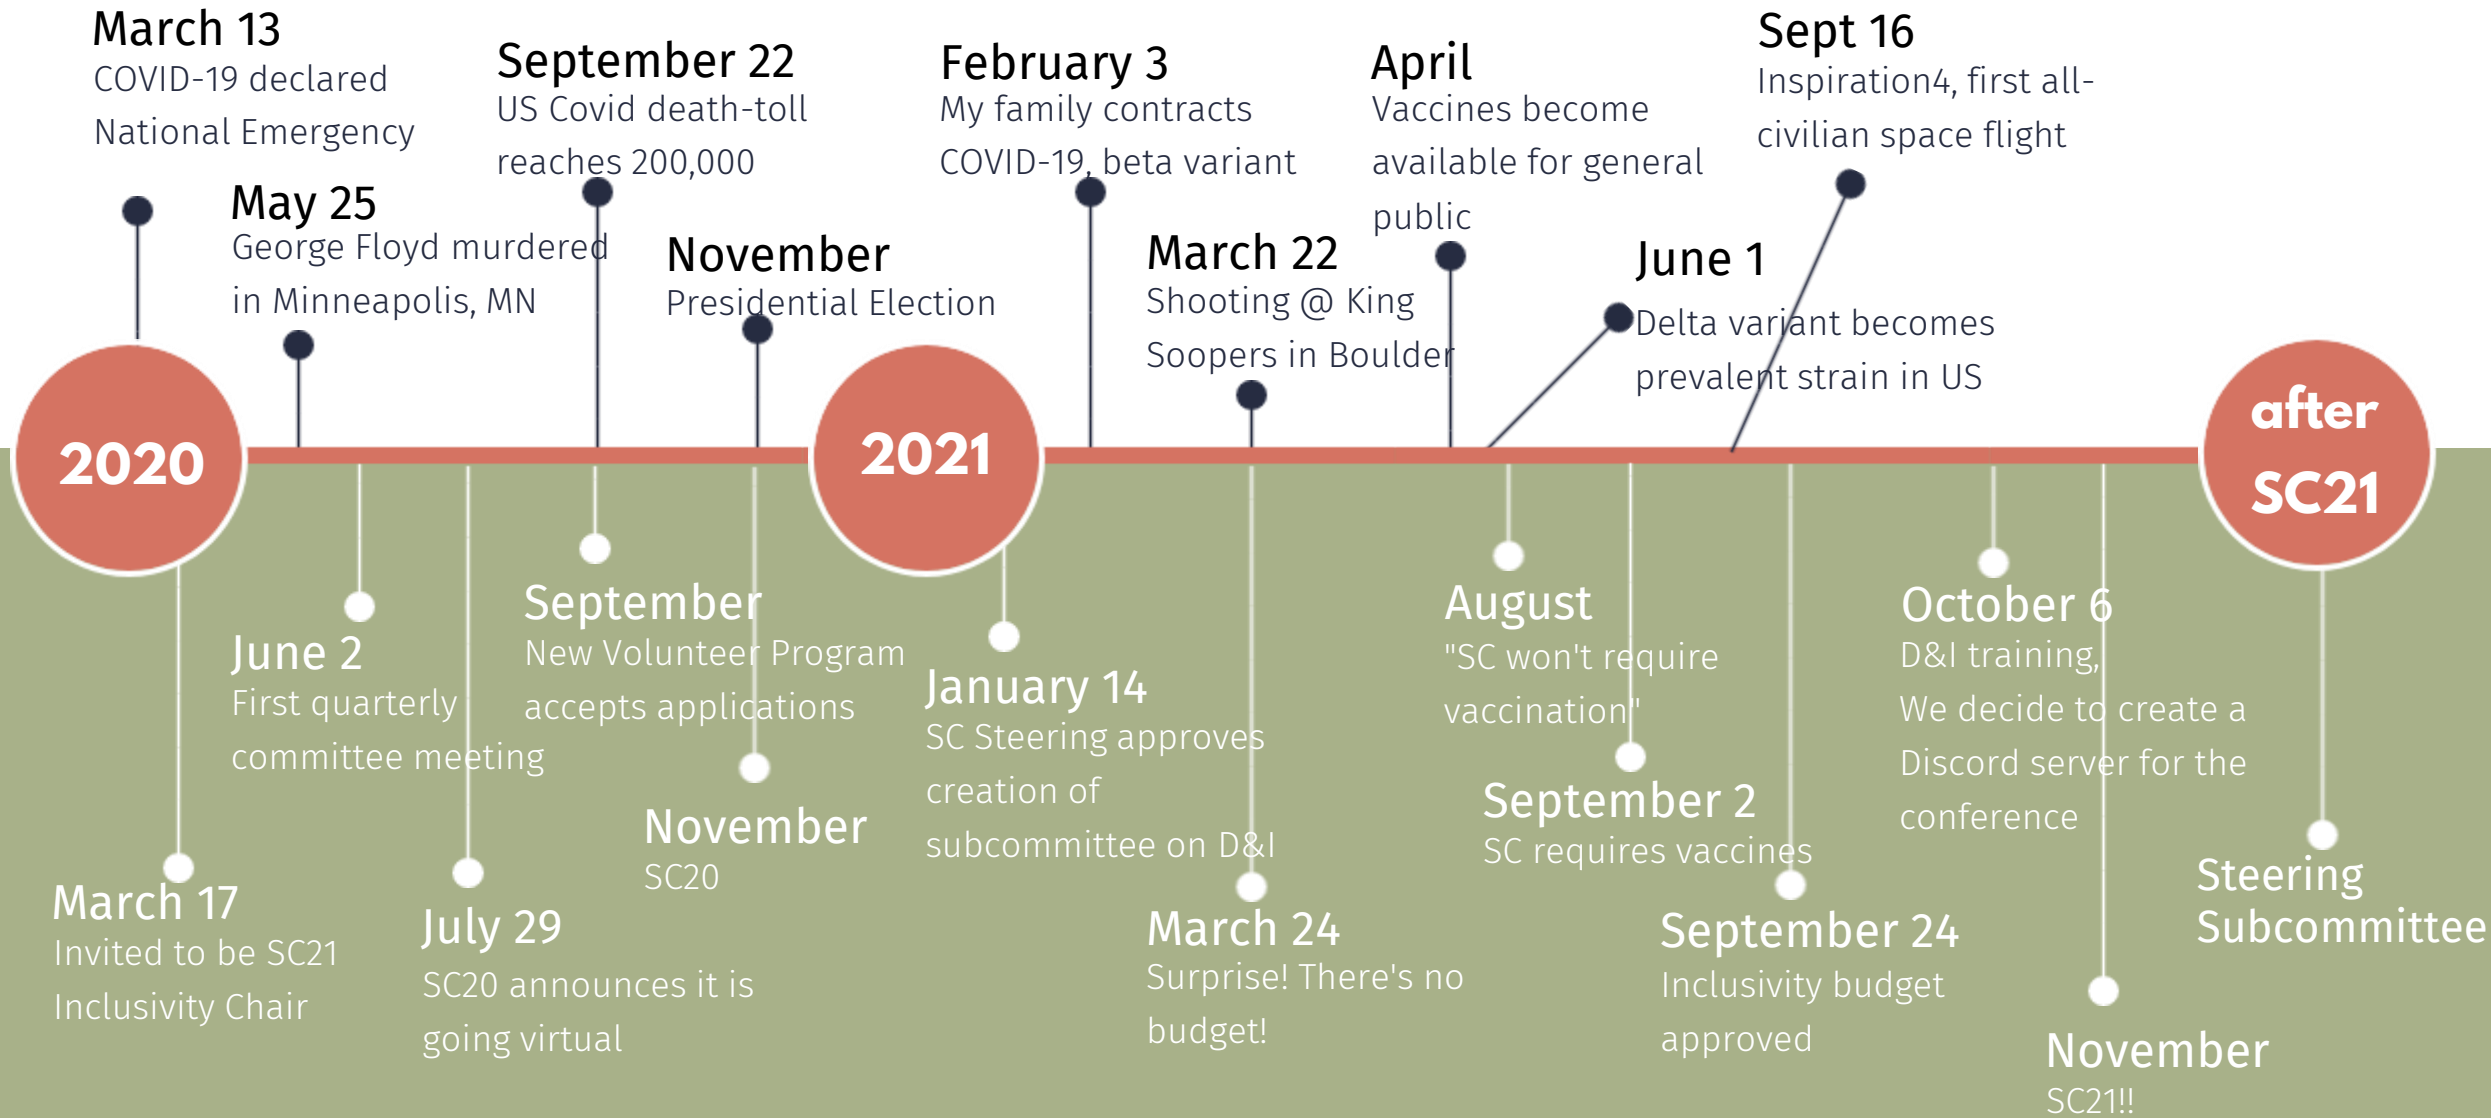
March 13
COVID-19 declared National Emergency

May 25
George Floyd murdered in Minneapolis, MN

September 22
US Covid death-toll reaches 200,000

November
Presidential Election

February 3
My family contracts COVID-19, beta variant

March 22
Shooting @ King Soopers in Boulder

April
Vaccines become available for general public

June 1
Delta variant becomes prevalent strain in US

Sept 16
Inspiration4, first all-civilian space flight

2020

2021

after SC21

March 17
Invited to be SC21 Inclusivity Chair

June 2
First quarterly committee meeting

July 29
SC20 announces it is going virtual

September
New Volunteer Program accepts applications

November
SC20

January 14
SC Steering approves creation of subcommittee on D&I

March 24
Surprise! There's no budget!

August
"SC won't require vaccination"

September 2
SC requires vaccines

September 24
Inclusivity budget approved

October 6
D&I training, We decide to create a Discord server for the conference

November
SC21!!

Steering Subcommittee